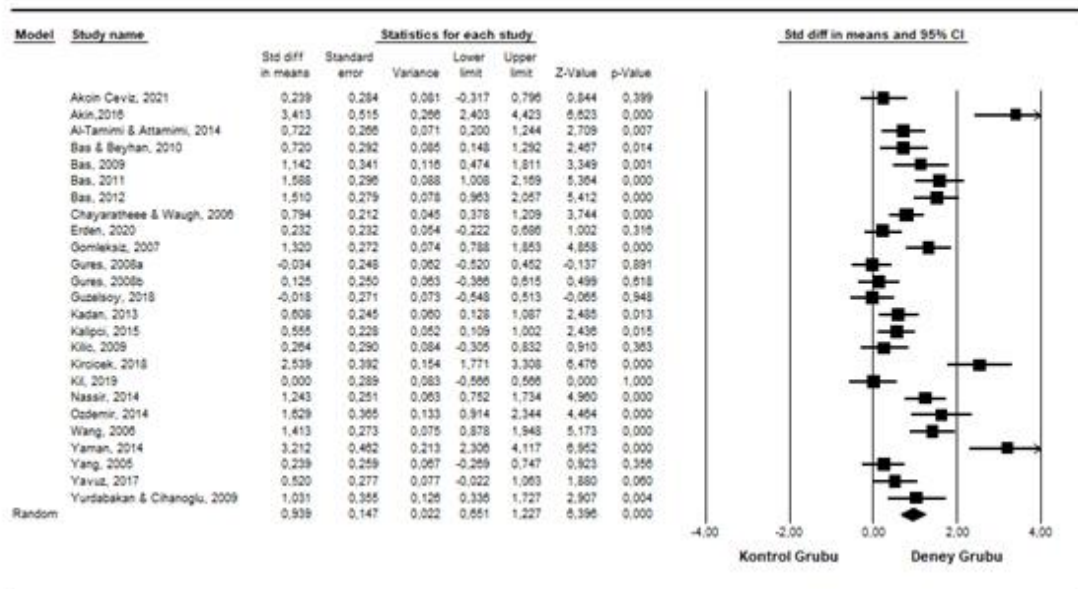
| Model | Study name | Std diff in means | Standard error | Variance | Lower limit | Upper limit | Z-Value | p-Value |
|---|---|---|---|---|---|---|---|---|
| | Akoin Ceviz, 2021 | 0,239 | 0,284 | 0,081 | -0,317 | 0,796 | 0,844 | 0,399 |
| | Akin,2016 | 3,413 | 0,515 | 0,266 | 2,403 | 4,423 | 6,623 | 0,000 |
| | Al-Tamimi & Attamimi, 2014 | 0,722 | 0,266 | 0,071 | 0,200 | 1,244 | 2,709 | 0,007 |
| | Bas & Beyhan, 2010 | 0,720 | 0,292 | 0,085 | 0,148 | 1,292 | 2,467 | 0,014 |
| | Bas, 2009 | 1,142 | 0,341 | 0,116 | 0,474 | 1,811 | 3,349 | 0,001 |
| | Bas, 2011 | 1,588 | 0,296 | 0,088 | 1,008 | 2,169 | 5,364 | 0,000 |
| | Bas, 2012 | 1,510 | 0,279 | 0,078 | 0,963 | 2,057 | 5,412 | 0,000 |
| | Chayaratheee & Waugh, 2006 | 0,794 | 0,212 | 0,045 | 0,378 | 1,209 | 3,744 | 0,000 |
| | Erden, 2020 | 0,232 | 0,232 | 0,054 | -0,222 | 0,686 | 1,002 | 0,316 |
| | Gomleksiz, 2007 | 1,320 | 0,272 | 0,074 | 0,788 | 1,853 | 4,858 | 0,000 |
| | Gures, 2008a | -0,034 | 0,248 | 0,062 | -0,520 | 0,452 | -0,137 | 0,891 |
| | Gures, 2008b | 0,125 | 0,250 | 0,063 | -0,366 | 0,615 | 0,499 | 0,618 |
| | Guzelsoy, 2018 | -0,018 | 0,271 | 0,073 | -0,548 | 0,513 | -0,065 | 0,948 |
| | Kadan, 2013 | 0,608 | 0,245 | 0,060 | 0,128 | 1,087 | 2,485 | 0,013 |
| | Kalipci, 2015 | 0,555 | 0,228 | 0,052 | 0,109 | 1,002 | 2,436 | 0,015 |
| | Kilic, 2009 | 0,264 | 0,290 | 0,084 | -0,305 | 0,832 | 0,910 | 0,363 |
| | Kircicek, 2018 | 2,539 | 0,392 | 0,154 | 1,771 | 3,308 | 6,476 | 0,000 |
| | Kil, 2019 | 0,000 | 0,289 | 0,083 | -0,566 | 0,566 | 0,000 | 1,000 |
| | Nassir, 2014 | 1,243 | 0,251 | 0,063 | 0,752 | 1,734 | 4,960 | 0,000 |
| | Ozdemir, 2014 | 1,629 | 0,365 | 0,133 | 0,914 | 2,344 | 4,464 | 0,000 |
| | Wang, 2006 | 1,413 | 0,273 | 0,075 | 0,878 | 1,948 | 5,173 | 0,000 |
| | Yaman, 2014 | 3,212 | 0,462 | 0,213 | 2,306 | 4,117 | 6,952 | 0,000 |
| | Yang, 2005 | 0,239 | 0,259 | 0,067 | -0,269 | 0,747 | 0,923 | 0,356 |
| | Yavuz, 2017 | 0,520 | 0,277 | 0,077 | -0,022 | 1,063 | 1,880 | 0,060 |
| | Yurdabakan & Cihanoglu, 2009 | 1,031 | 0,355 | 0,126 | 0,336 | 1,727 | 2,907 | 0,004 |
| Random | | 0,939 | 0,147 | 0,022 | 0,651 | 1,227 | 6,396 | 0,000 |

Statistics for each study

Std diff in means and 95% CI

-4,00 -2,00 0,00 2,00 4,00

Kontrol Grubu Deney Grubu